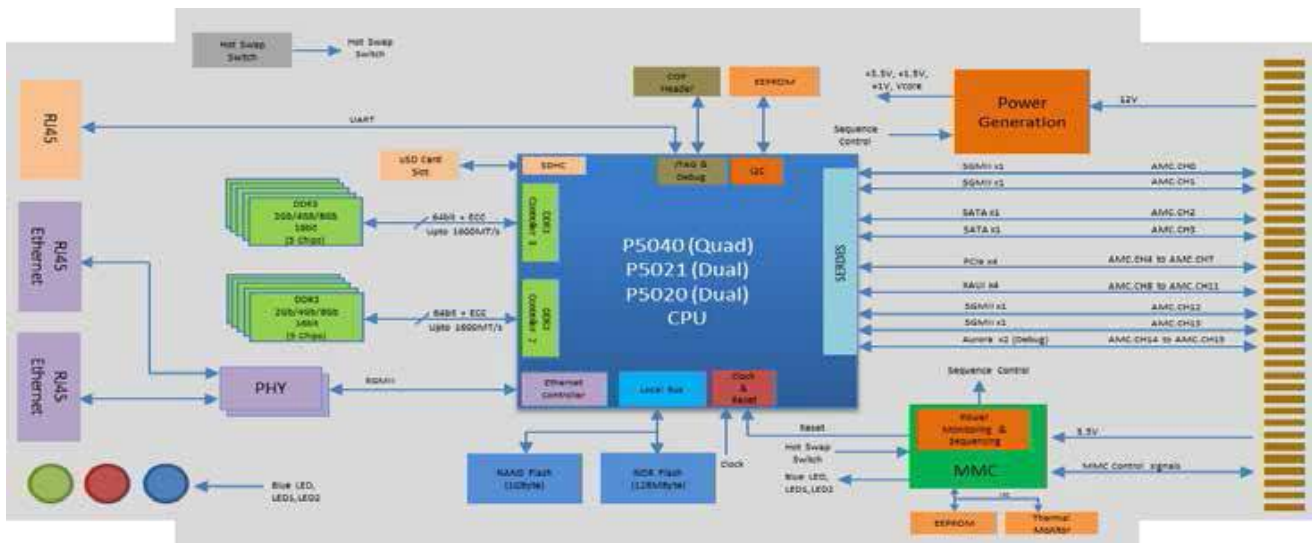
Hot Swap Switch

Hot Swap Switch

COP Header

EEPROM

+3.3V, +1.5V, +1V, Vcore

Power Generation

12V

Sequence Control

RJ45

UART

uSD Card Slot

SDHC

JTAG & Debug

I2C

DDR3 2Gb/4Gb/8Gb 16bit (5 Chips)

64bit + ECC Upto 1600MT/s

DDR3 Controller 1

P5040 (Quad)
P5021 (Dual)
P5020 (Dual)
CPU

SERDES

SGMII x1 AMC.CH0

SGMII x1 AMC.CH1

SATA x1 AMC.CH2

SATA x1 AMC.CH3

PCIe x4 AMC.CH4 to AMC.CH7

XAUI x4 AMC.CH8 to AMC.CH11

SGMII x1 AMC.CH12

SGMII x1 AMC.CH13

Aurora x2 (Debug) AMC.CH14 to AMC.CH15

RJ45 Ethernet

DDR3 2Gb/4Gb/8Gb 16bit (5 Chips)

64bit + ECC Upto 1600MT/s

DDR3 Controller 2

RJ45 Ethernet

PHY

RGMII

Ethernet Controller

Local Bus

Clock & Reset

Sequence Control

Reset

Power Monitoring & Sequencing

3.3V

Hot Swap Switch

NAND Flash (1GByte)

NOR Flash (128MByte)

Clock

Blue LED, LED1, LED2

MMC

MMC Control signals

Blue LED, LED1, LED2

I2C

EEPROM

Thermal Monitor